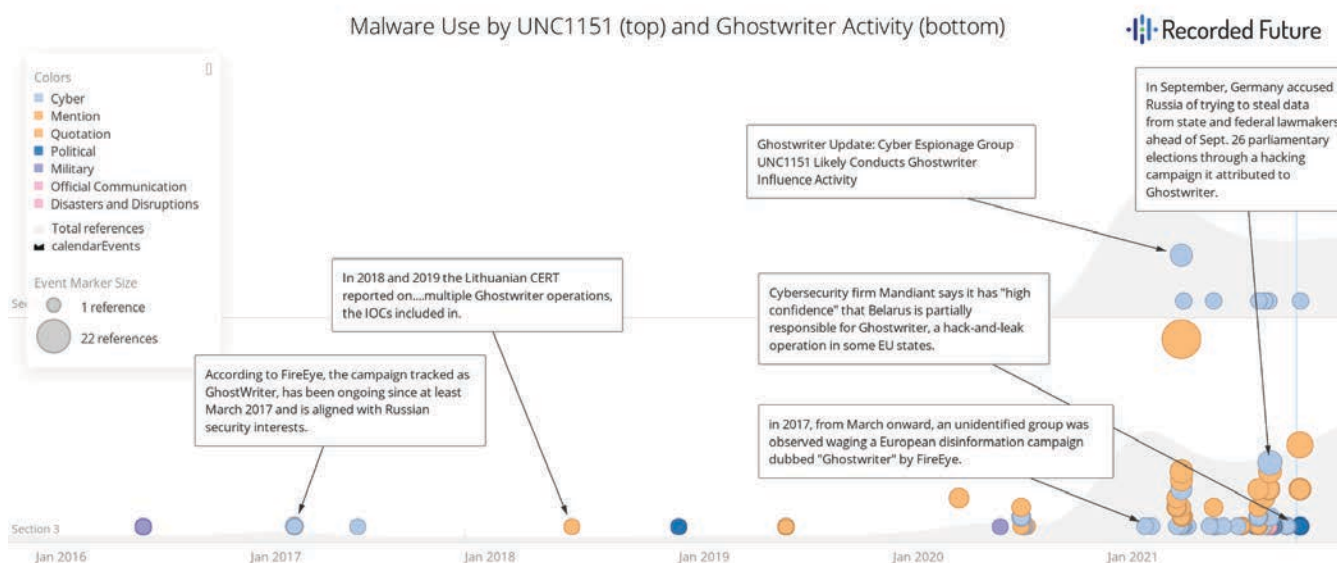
Malware Use by UNC1151 (top) and Ghostwriter Activity (bottom)

Recorded Future

Colors
Cyber
Mention
Quotation
Political
Military
Official Communication
Disasters and Disruptions
Total references
calendarEvents

Event Marker Size
1 reference
22 references

Se

In 2018 and 2019 the Lithuanian CERT reported on....multiple Ghostwriter operations, the IOCs included in.

According to FireEye, the campaign tracked as GhostWriter, has been ongoing since at least March 2017 and is aligned with Russian security interests.

Ghostwriter Update: Cyber Espionage Group UNC1151 Likely Conducts Ghostwriter Influence Activity

In September, Germany accused Russia of trying to steal data from state and federal lawmakers ahead of Sept. 26 parliamentary elections through a hacking campaign it attributed to Ghostwriter.

Cybersecurity firm Mandiant says it has "high confidence" that Belarus is partially responsible for Ghostwriter, a hack-and-leak operation in some EU states.

in 2017, from March onward, an unidentified group was observed waging a European disinformation campaign dubbed "Ghostwriter" by FireEye.

Section 3

Jan 2016
Jan 2017
Jan 2018
Jan 2019
Jan 2020
Jan 2021